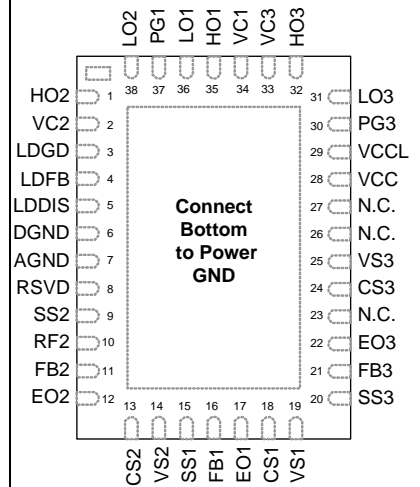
LO2 PG1 LO1 HO1 VC1 VC3 HO3

38 37 36 35 34 33 32

HO2 1
VC2 2
LDGD 3
LDFB 4
LDDIS 5
DGND 6
AGND 7
RSVD 8
SS2 9
RF2 10
FB2 11
EO2 12

Connect Bottom to Power GND

31 LO3
30 PG3
29 VCCL
28 VCC
27 N.C.
26 N.C.
25 VS3
24 CS3
23 N.C.
22 EO3
21 FB3
20 SS3

13 14 15 16 17 18 19

CS2 VS2 SS1 FB1 EO1 CS1 VS1